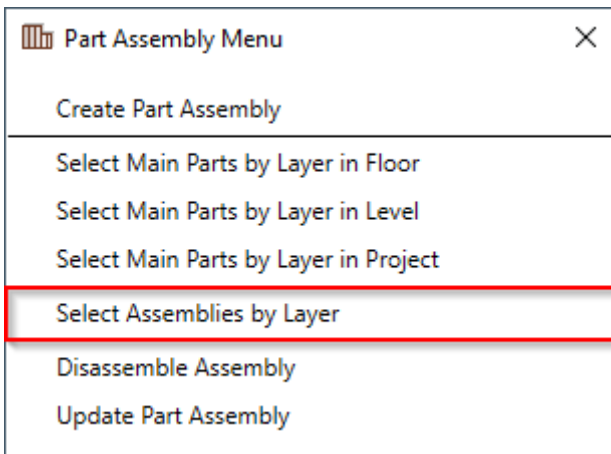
Part Assembly Menu ×

Create Part Assembly

Select Main Parts by Layer in Floor

Select Main Parts by Layer in Level

Select Main Parts by Layer in Project

Select Assemblies by Layer

Disassemble Assembly

Update Part Assembly